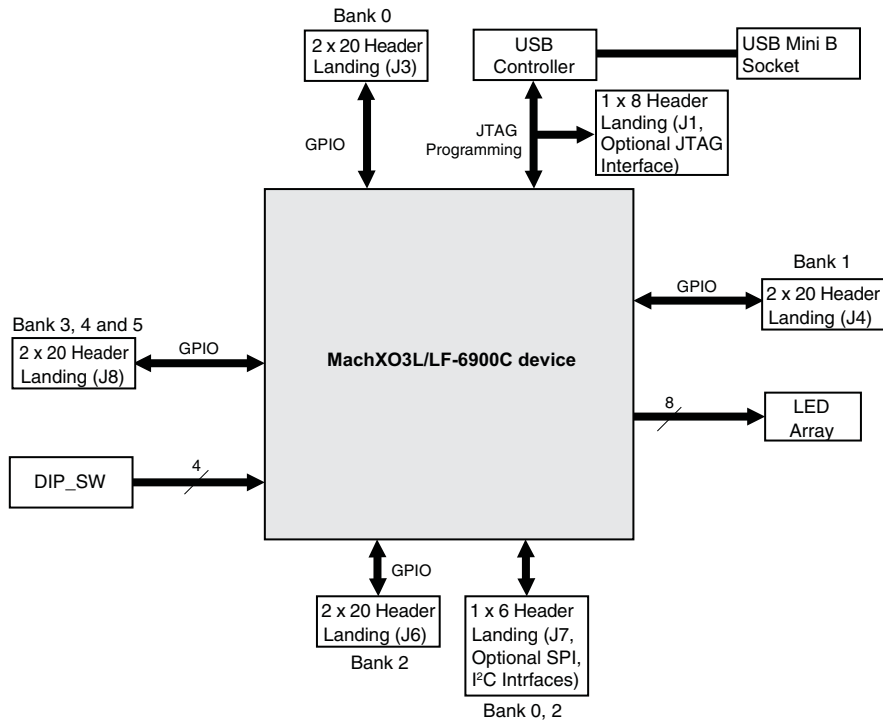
Bank 0

2 x 20 Header Landing (J3)

USB Controller

USB Mini B Socket

1 x 8 Header Landing (J1, Optional JTAG Interface)

GPIO

JTAG Programming

Bank 1

GPIO

2 x 20 Header Landing (J4)

Bank 3, 4 and 5

2 x 20 Header Landing (J8)

GPIO

MachXO3L/LF-6900C device

8

LED Array

DIP_SW

4

GPIO

2 x 20 Header Landing (J6)

Bank 2

1 x 6 Header Landing (J7, Optional SPI, I$^2$C Intrfaces)

Bank 0, 2